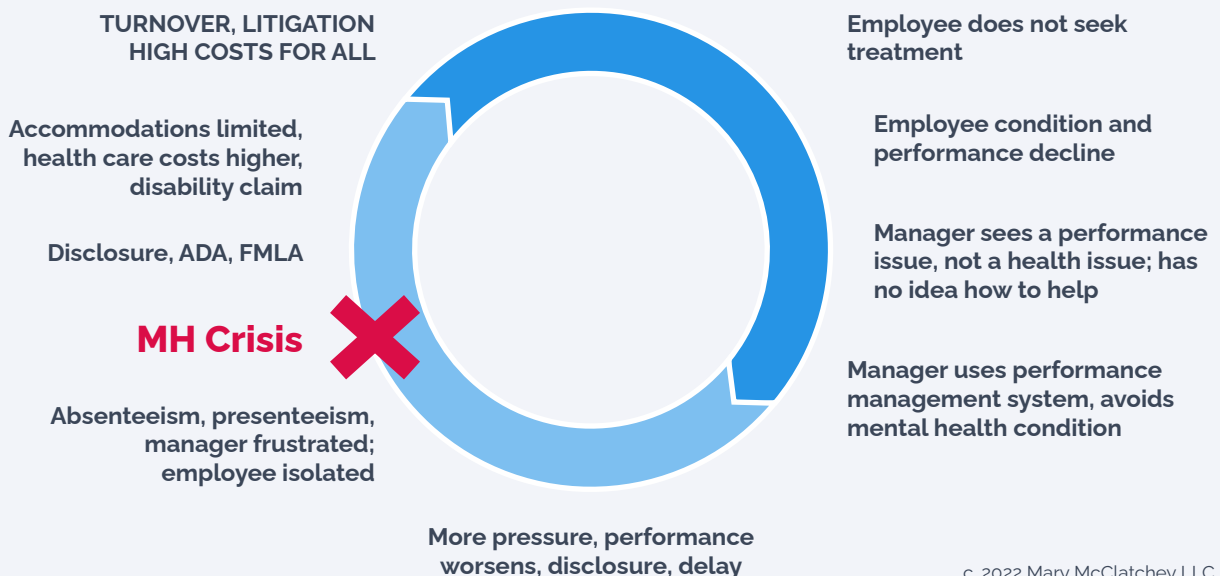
TURNOVER, LITIGATION
HIGH COSTS FOR ALL

Employee does not seek treatment

Employee condition and performance decline

Manager sees a performance issue, not a health issue; has no idea how to help

Manager uses performance management system, avoids mental health condition

More pressure, performance worsens, disclosure, delay

Absenteeism, presenteeism, manager frustrated; employee isolated

MH Crisis

Disclosure, ADA, FMLA

Accommodations limited, health care costs higher, disability claim

c. 2022 Mary McClatchey LLC